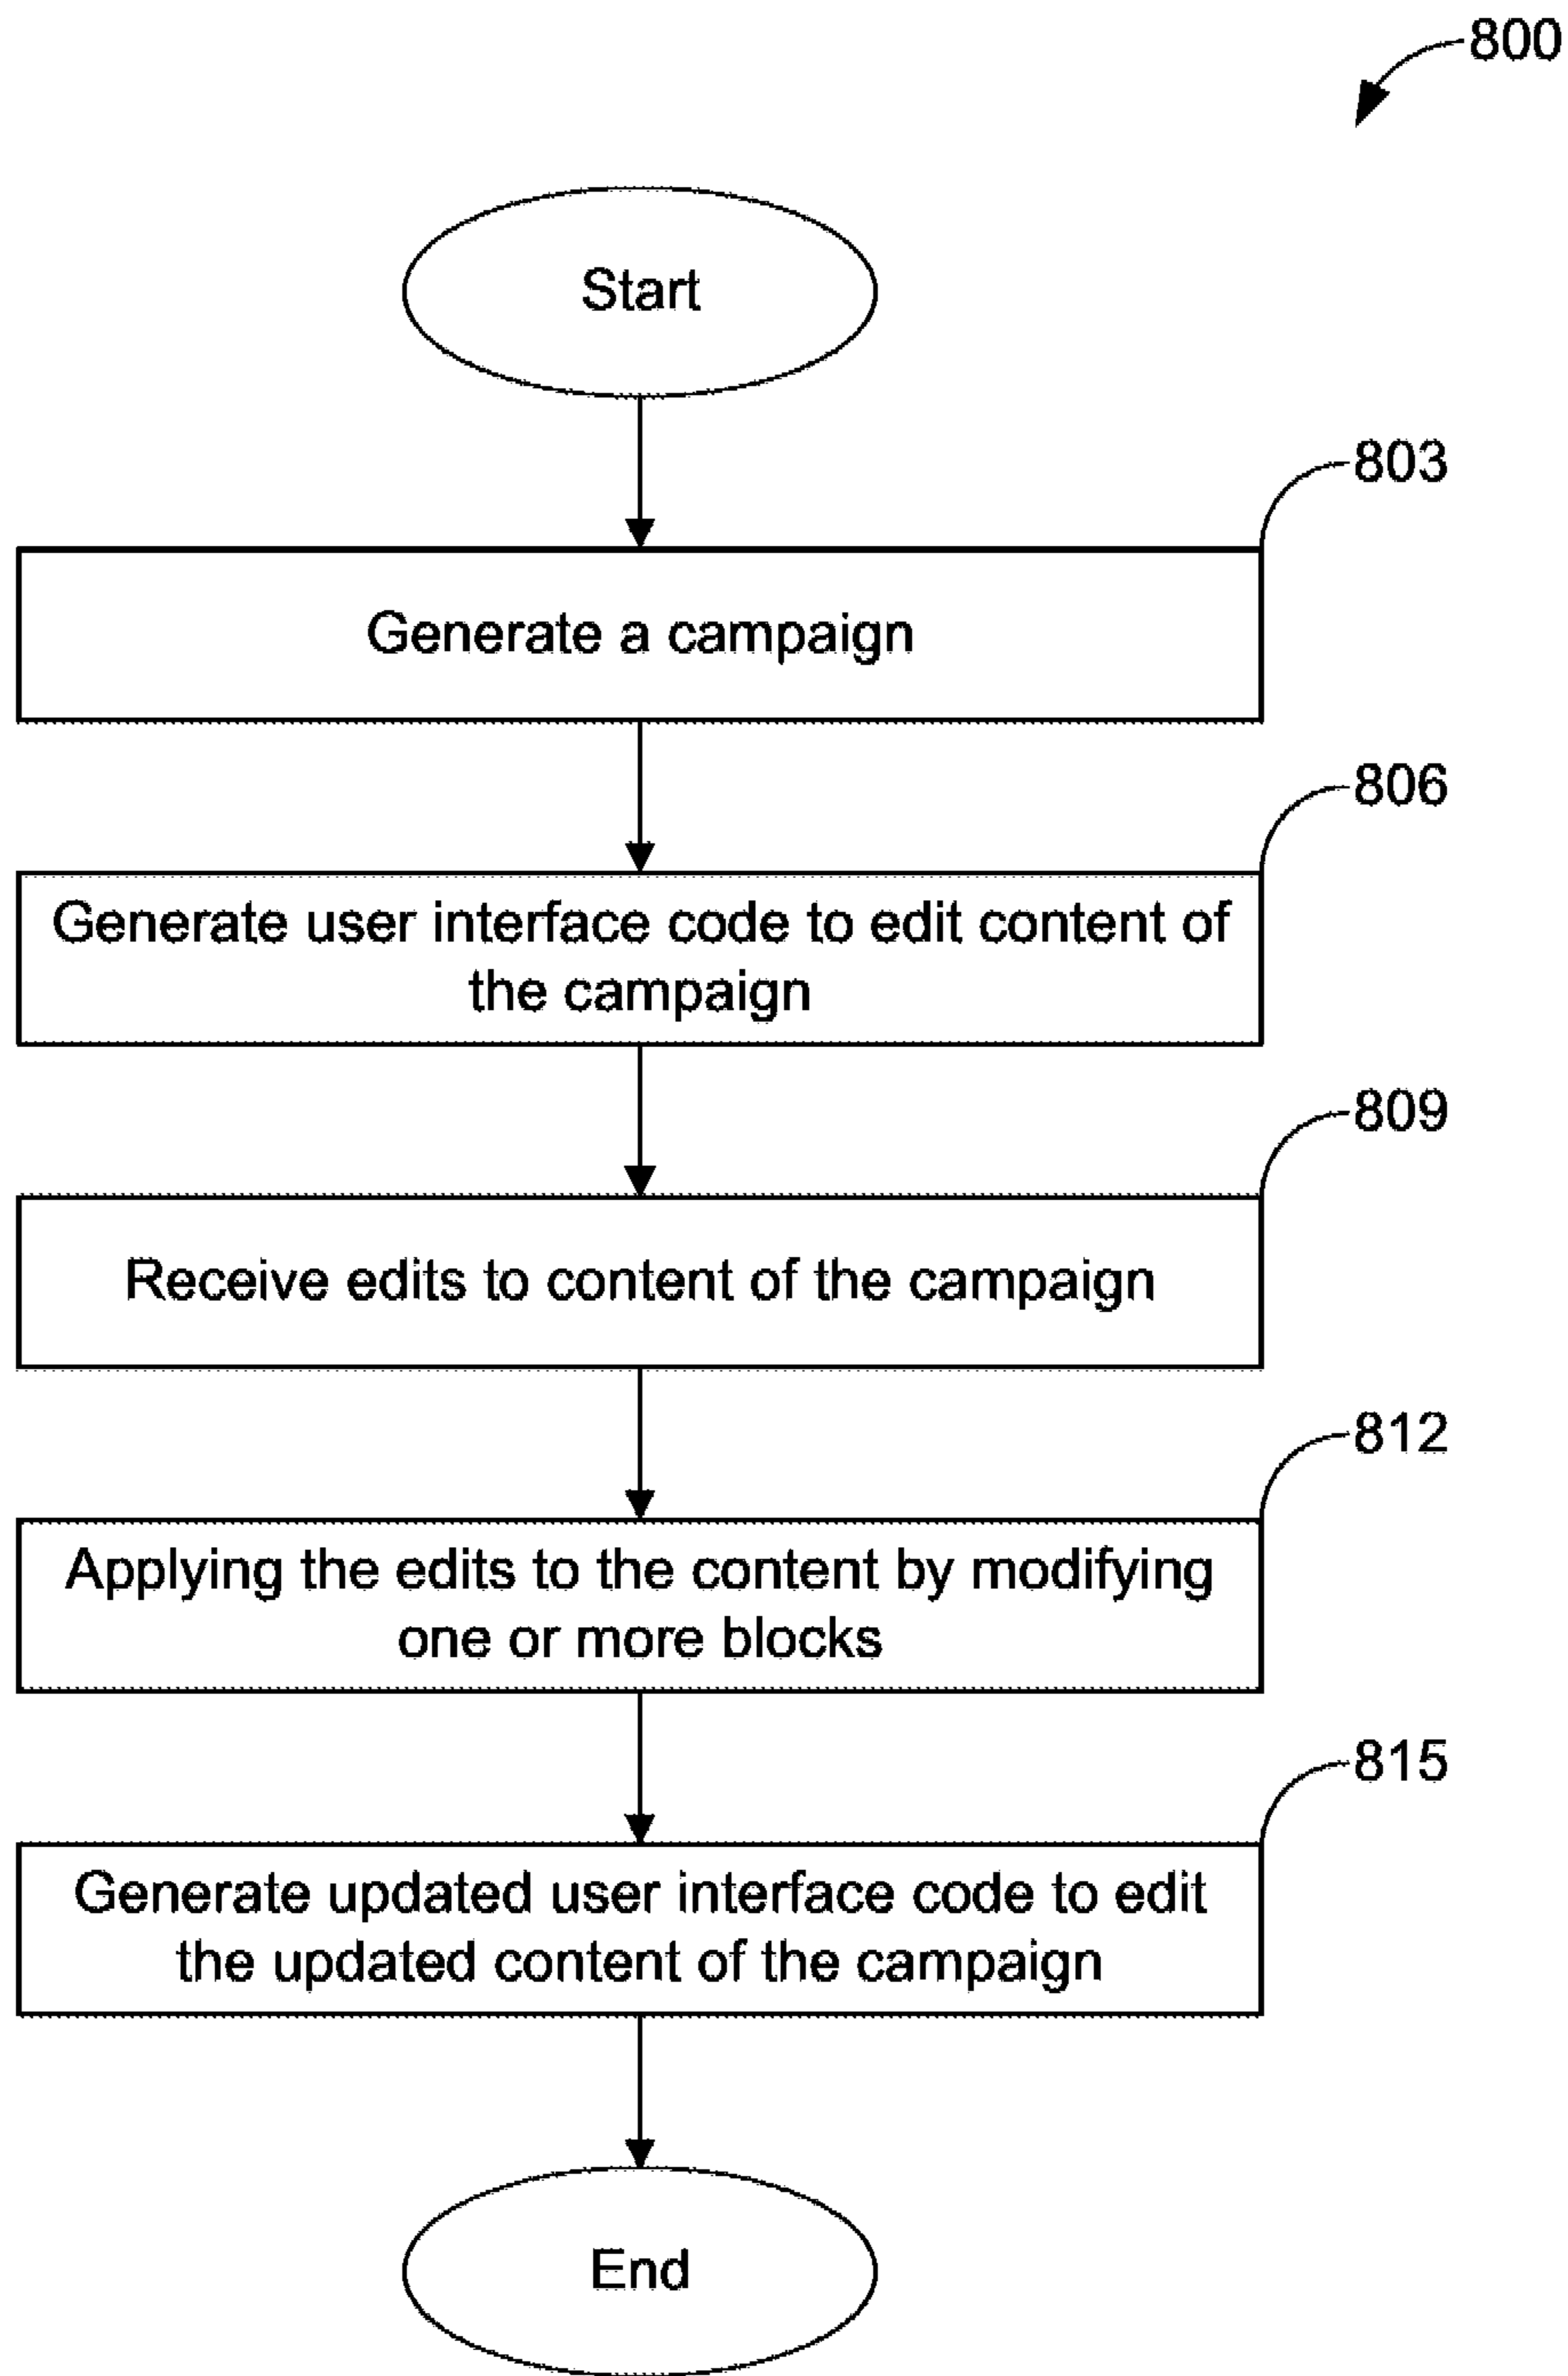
800

Start

803

Generate a campaign

806

Generate user interface code to edit content of the campaign

809

Receive edits to content of the campaign

812

Applying the edits to the content by modifying one or more blocks

815

Generate updated user interface code to edit the updated content of the campaign

End